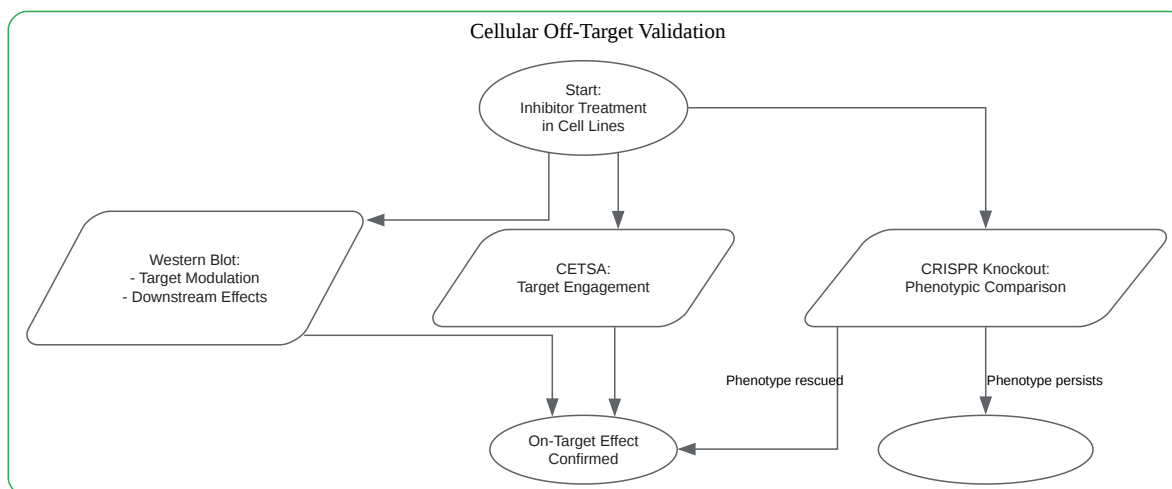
Cellular Off-Target Validation

Start:
Inhibitor Treatment
in Cell Lines

Western Blot:
- Target Modulation
- Downstream Effects

CETSA:
Target Engagement

CRISPR Knockout:
Phenotypic Comparison

Phenotype rescued

Phenotype persists

On-Target Effect
Confirmed